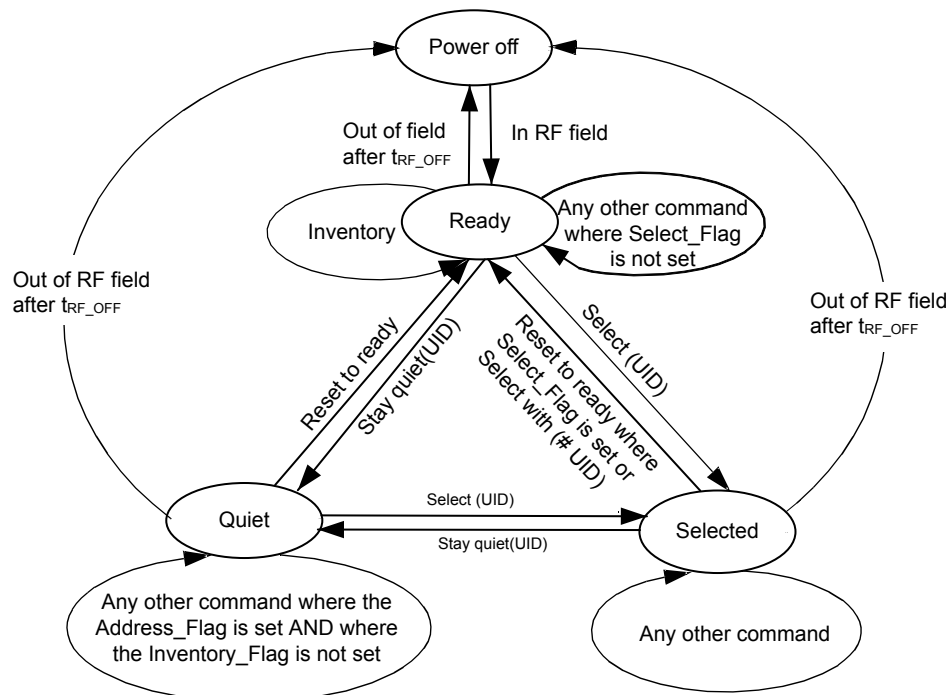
Power off

Out of field after $t_{RF\_OFF}$

In RF field

Inventory

Ready

Any other command where Select_Flag is not set

Out of RF field after $t_{RF\_OFF}$

Out of RF field after $t_{RF\_OFF}$

Reset to ready

Stay quiet(UID)

Reset to ready where Select_Flag is set or Select with (# UID)

Select (UID)

Select (UID)

Quiet

Selected

Stay quiet(UID)

Any other command where the Address_Flag is set AND where the Inventory_Flag is not set

Any other command